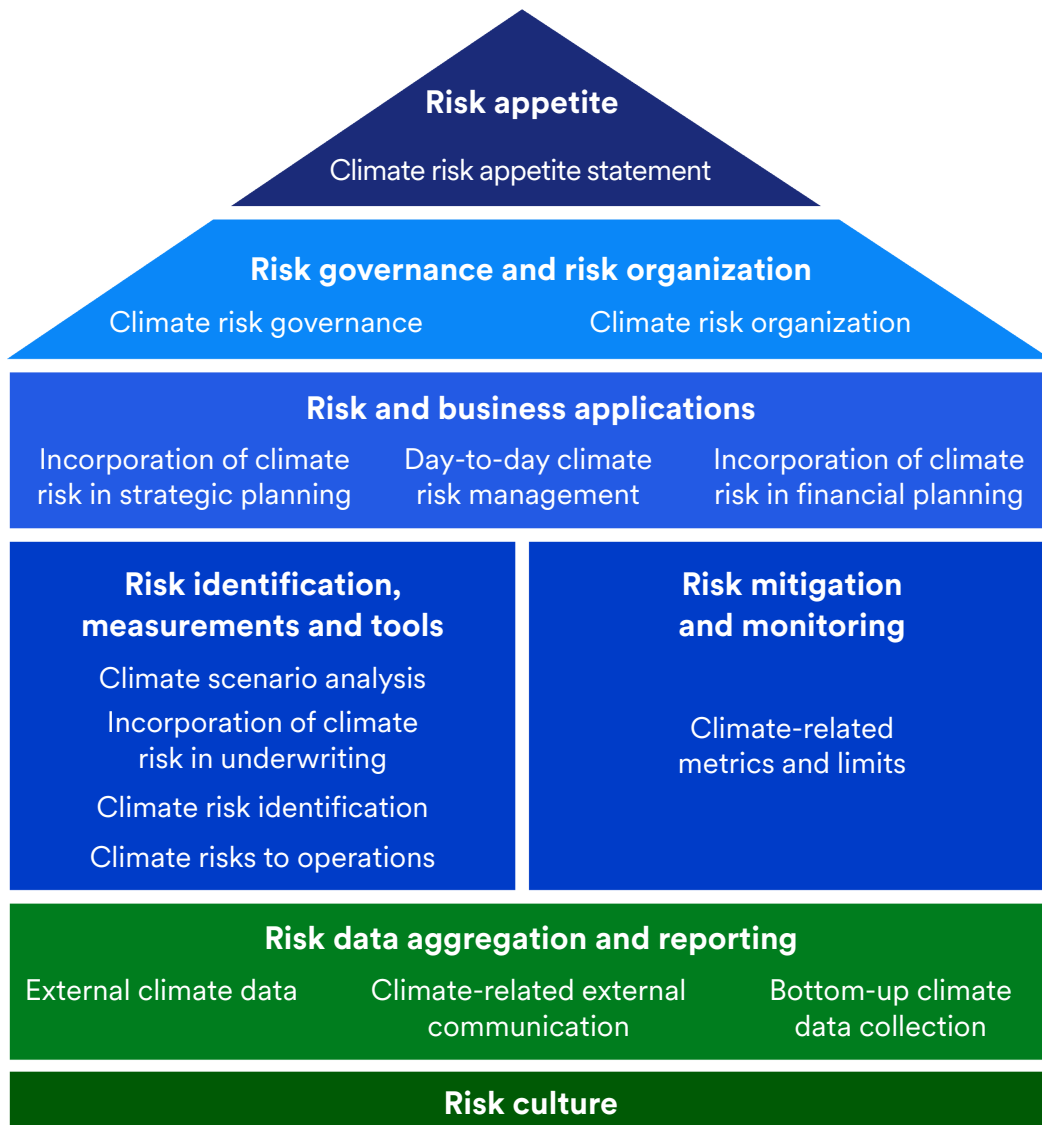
Risk appetite

Climate risk appetite statement

Risk governance and risk organization

Climate risk governance

Climate risk organization

Risk and business applications

Incorporation of climate risk in strategic planning

Day-to-day climate risk management

Incorporation of climate risk in financial planning

Risk identification, measurements and tools

Climate scenario analysis

Incorporation of climate risk in underwriting

Climate risk identification

Climate risks to operations

Risk mitigation and monitoring

Climate-related metrics and limits

Risk data aggregation and reporting

External climate data

Climate-related external communication

Bottom-up climate data collection

Risk culture